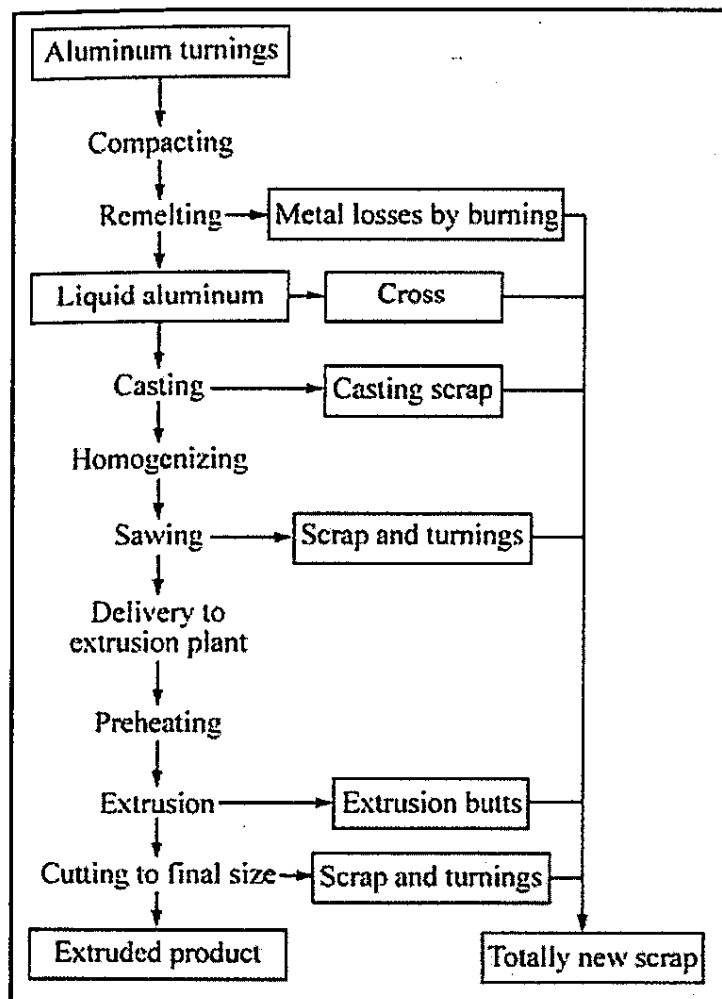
Aluminum turnings

Compacting

Remelting

Metal losses by burning

Liquid aluminum

Cross

Casting

Casting scrap

Homogenizing

Sawing

Scrap and turnings

Delivery to extrusion plant

Preheating

Extrusion

Extrusion butts

Cutting to final size

Scrap and turnings

Extruded product

Totally new scrap